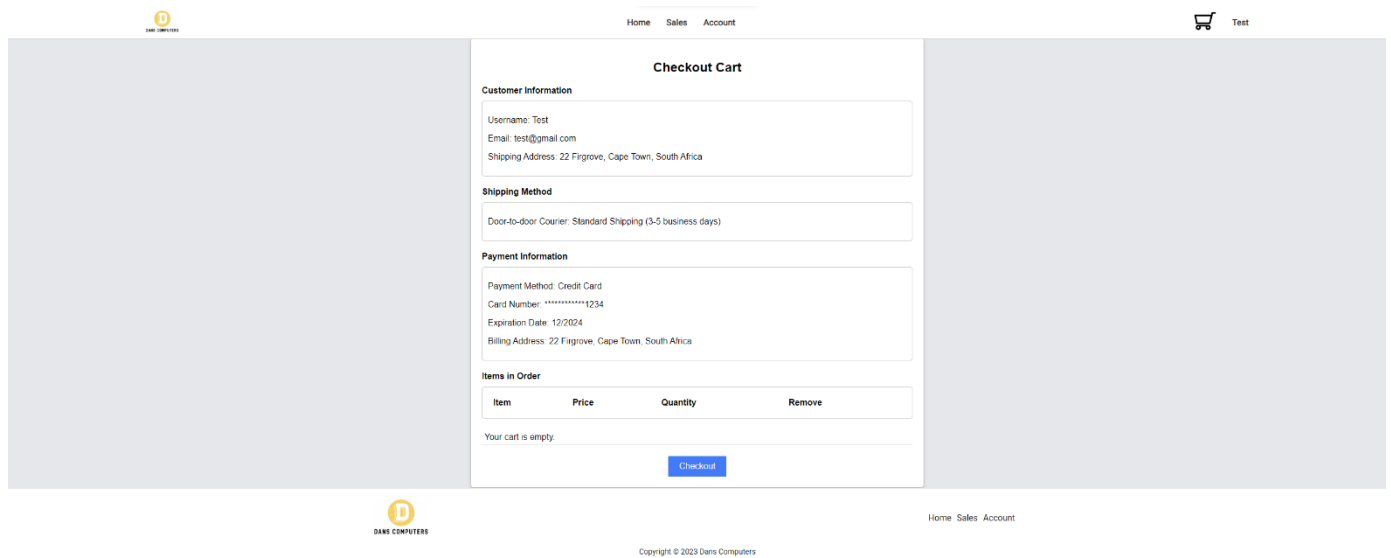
DANS COMPUTERS

Home Sales Account

Test

Checkout Cart

Customer Information

Username: Test

Email: test@gmail.com

Shipping Address: 22 Firgrove, Cape Town, South Africa

Shipping Method

Door-to-door Courier: Standard Shipping (3-5 business days)

Payment Information

Payment Method: Credit Card

Card Number: ************1234

Expiration Date: 12/2024

Billing Address: 22 Firgrove, Cape Town, South Africa

Items in Order

| Item | Price | Quantity | Remove |
|---|---|---|---|

Your cart is empty.

Checkout

DANS COMPUTERS

Home Sales Account

Copyright © 2023 Dans Computers